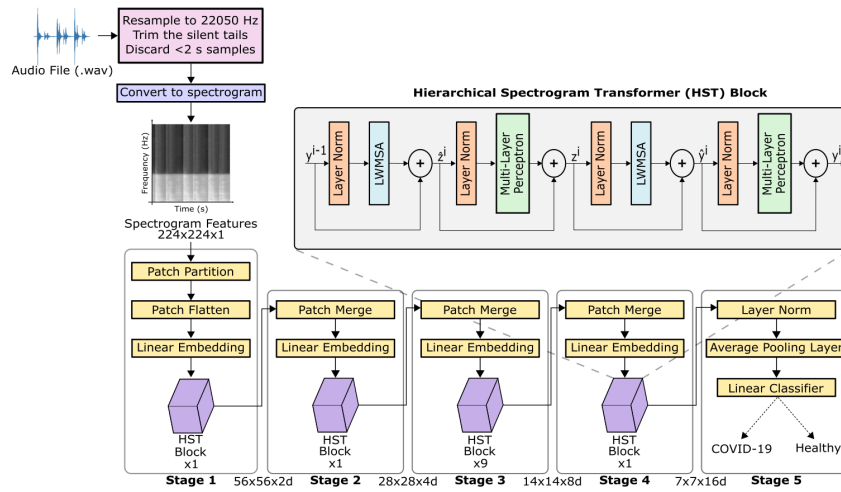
Audio File (.wav)

Resample to 22050 Hz
Trim the silent tails
Discard <2 s samples

Convert to spectrogram

Frequency (Hz)
Time (s)

Spectrogram Features
224x224x1

Hierarchical Spectrogram Transformer (HST) Block

$y^{i-1}$ Layer Norm LWMSA + $\hat{z}^i$ Layer Norm Multi-Layer Perceptron + $z^i$ Layer Norm LWMSA + $\hat{y}^i$ Layer Norm Multi-Layer Perceptron + $y^i$

Patch Partition
Patch Flatten
Linear Embedding
HST Block x1
Stage 1

56x56x2d

Patch Merge
Linear Embedding
HST Block x1
Stage 2

28x28x4d

Patch Merge
Linear Embedding
HST Block x9
Stage 3

14x14x8d

Patch Merge
Linear Embedding
HST Block x1
Stage 4

7x7x16d

Layer Norm
Average Pooling Layer
Linear Classifier
COVID-19
Healthy
Stage 5